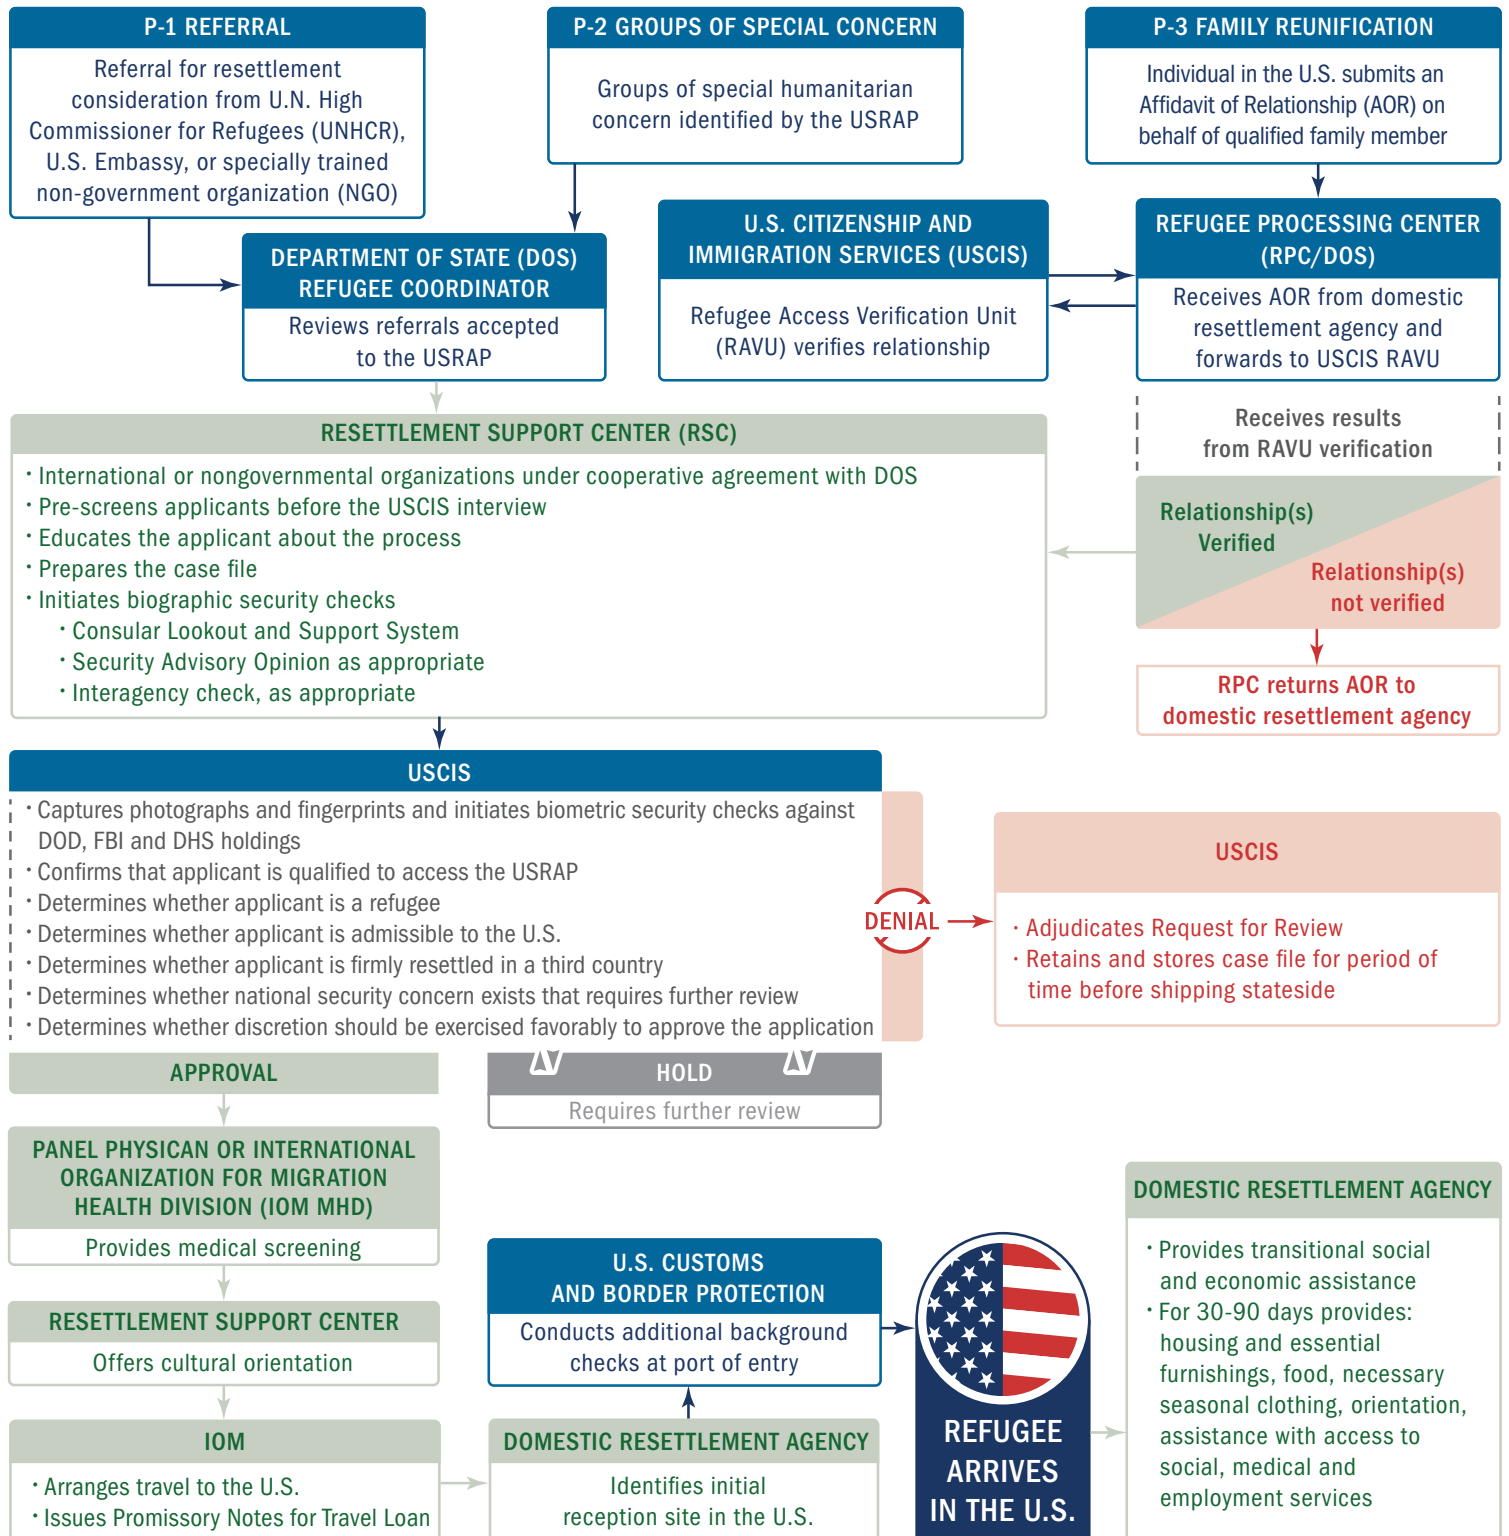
P-1 REFERRAL

Referral for resettlement consideration from U.N. High Commissioner for Refugees (UNHCR), U.S. Embassy, or specially trained non-government organization (NGO)

P-2 GROUPS OF SPECIAL CONCERN

Groups of special humanitarian concern identified by the USRAP

P-3 FAMILY REUNIFICATION

Individual in the U.S. submits an Affidavit of Relationship (AOR) on behalf of qualified family member

DEPARTMENT OF STATE (DOS) REFUGEE COORDINATOR

Reviews referrals accepted to the USRAP

U.S. CITIZENSHIP AND IMMIGRATION SERVICES (USCIS)

Refugee Access Verification Unit (RAVU) verifies relationship

REFUGEE PROCESSING CENTER (RPC/DOS)

Receives AOR from domestic resettlement agency and forwards to USCIS RAVU

Receives results from RAVU verification

Relationship(s) Verified

Relationship(s) not verified

RPC returns AOR to domestic resettlement agency

RESETTLEMENT SUPPORT CENTER (RSC)

· International or nongovernmental organizations under cooperative agreement with DOS
· Pre-screens applicants before the USCIS interview
· Educates the applicant about the process
· Prepares the case file
· Initiates biographic security checks
· Consular Lookout and Support System
· Security Advisory Opinion as appropriate
· Interagency check, as appropriate

USCIS

· Captures photographs and fingerprints and initiates biometric security checks against DOD, FBI and DHS holdings
· Confirms that applicant is qualified to access the USRAP
· Determines whether applicant is a refugee
· Determines whether applicant is admissible to the U.S.
· Determines whether applicant is firmly resettled in a third country
· Determines whether national security concern exists that requires further review
· Determines whether discretion should be exercised favorably to approve the application

DENIAL

USCIS

· Adjudicates Request for Review
· Retains and stores case file for period of time before shipping stateside

APPROVAL

HOLD

Requires further review

PANEL PHYSICAN OR INTERNATIONAL ORGANIZATION FOR MIGRATION HEALTH DIVISION (IOM MHD)

Provides medical screening

RESETTLEMENT SUPPORT CENTER

Offers cultural orientation

IOM

· Arranges travel to the U.S.
· Issues Promissory Notes for Travel Loan

U.S. CUSTOMS AND BORDER PROTECTION

Conducts additional background checks at port of entry

DOMESTIC RESETTLEMENT AGENCY

Identifies initial reception site in the U.S.

REFUGEE ARRIVES IN THE U.S.

DOMESTIC RESETTLEMENT AGENCY

· Provides transitional social and economic assistance
· For 30-90 days provides: housing and essential furnishings, food, necessary seasonal clothing, orientation, assistance with access to social, medical and employment services